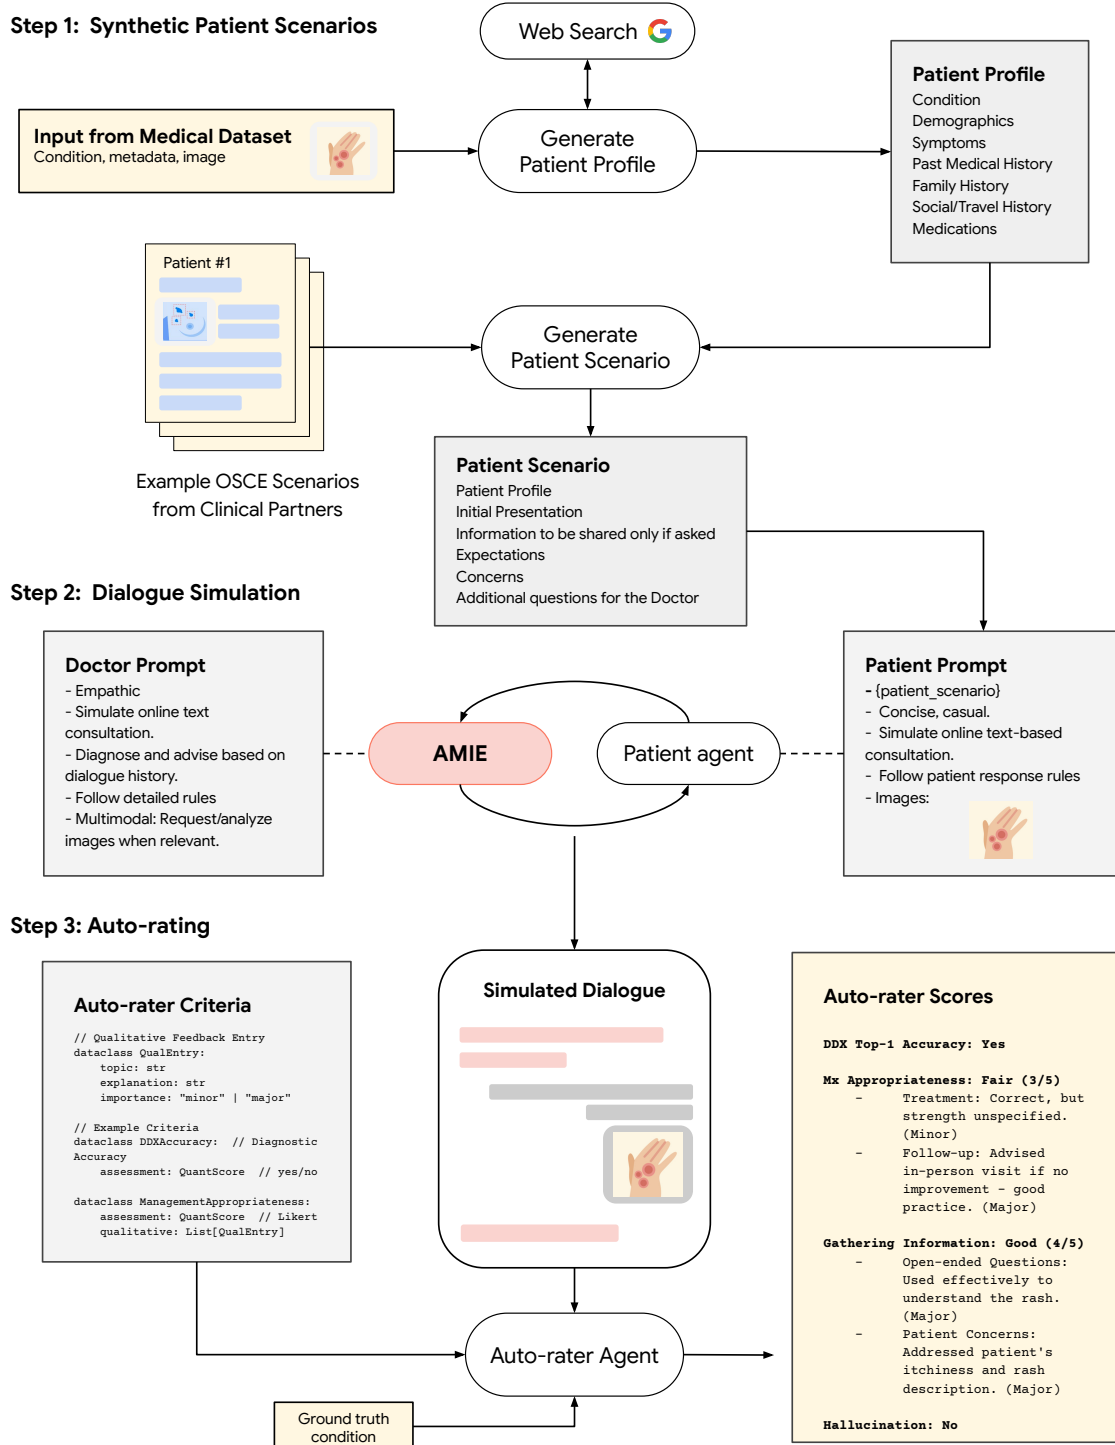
Step 1: Synthetic Patient Scenarios

Web Search

Input from Medical Dataset
Condition, metadata, image

Generate Patient Profile

Patient Profile
Condition
Demographics
Symptoms
Past Medical History
Family History
Social/Travel History
Medications

Patient #1

Example OSCE Scenarios from Clinical Partners

Generate Patient Scenario

Patient Scenario
Patient Profile
Initial Presentation
Information to be shared only if asked
Expectations
Concerns
Additional questions for the Doctor

Step 2: Dialogue Simulation

Doctor Prompt
- Empathic
- Simulate online text consultation.
- Diagnose and advise based on dialogue history.
- Follow detailed rules
- Multimodal: Request/analyze images when relevant.

AMIE

Patient agent

Patient Prompt
- {patient_scenario}
- Concise, casual.
- Simulate online text-based consultation.
- Follow patient response rules
- Images:

Step 3: Auto-rating

Auto-rater Criteria
// Qualitative Feedback Entry
dataclass QualEntry:
topic: str
explanation: str
importance: "minor" | "major"

// Example Criteria
dataclass DDXAccuracy: // Diagnostic Accuracy
assessment: QuantScore // yes/no

dataclass ManagementAppropriateness:
assessment: QuantScore // Likert
qualitative: List[QualEntry]

Simulated Dialogue

Auto-rater Scores

DDX Top-1 Accuracy: Yes

Mx Appropriateness: Fair (3/5)
- Treatment: Correct, but strength unspecified. (Minor)
- Follow-up: Advised in-person visit if no improvement - good practice. (Major)

Gathering Information: Good (4/5)
- Open-ended Questions: Used effectively to understand the rash. (Major)
- Patient Concerns: Addressed patient's itchiness and rash description. (Major)

Hallucination: No

Auto-rater Agent

Ground truth condition